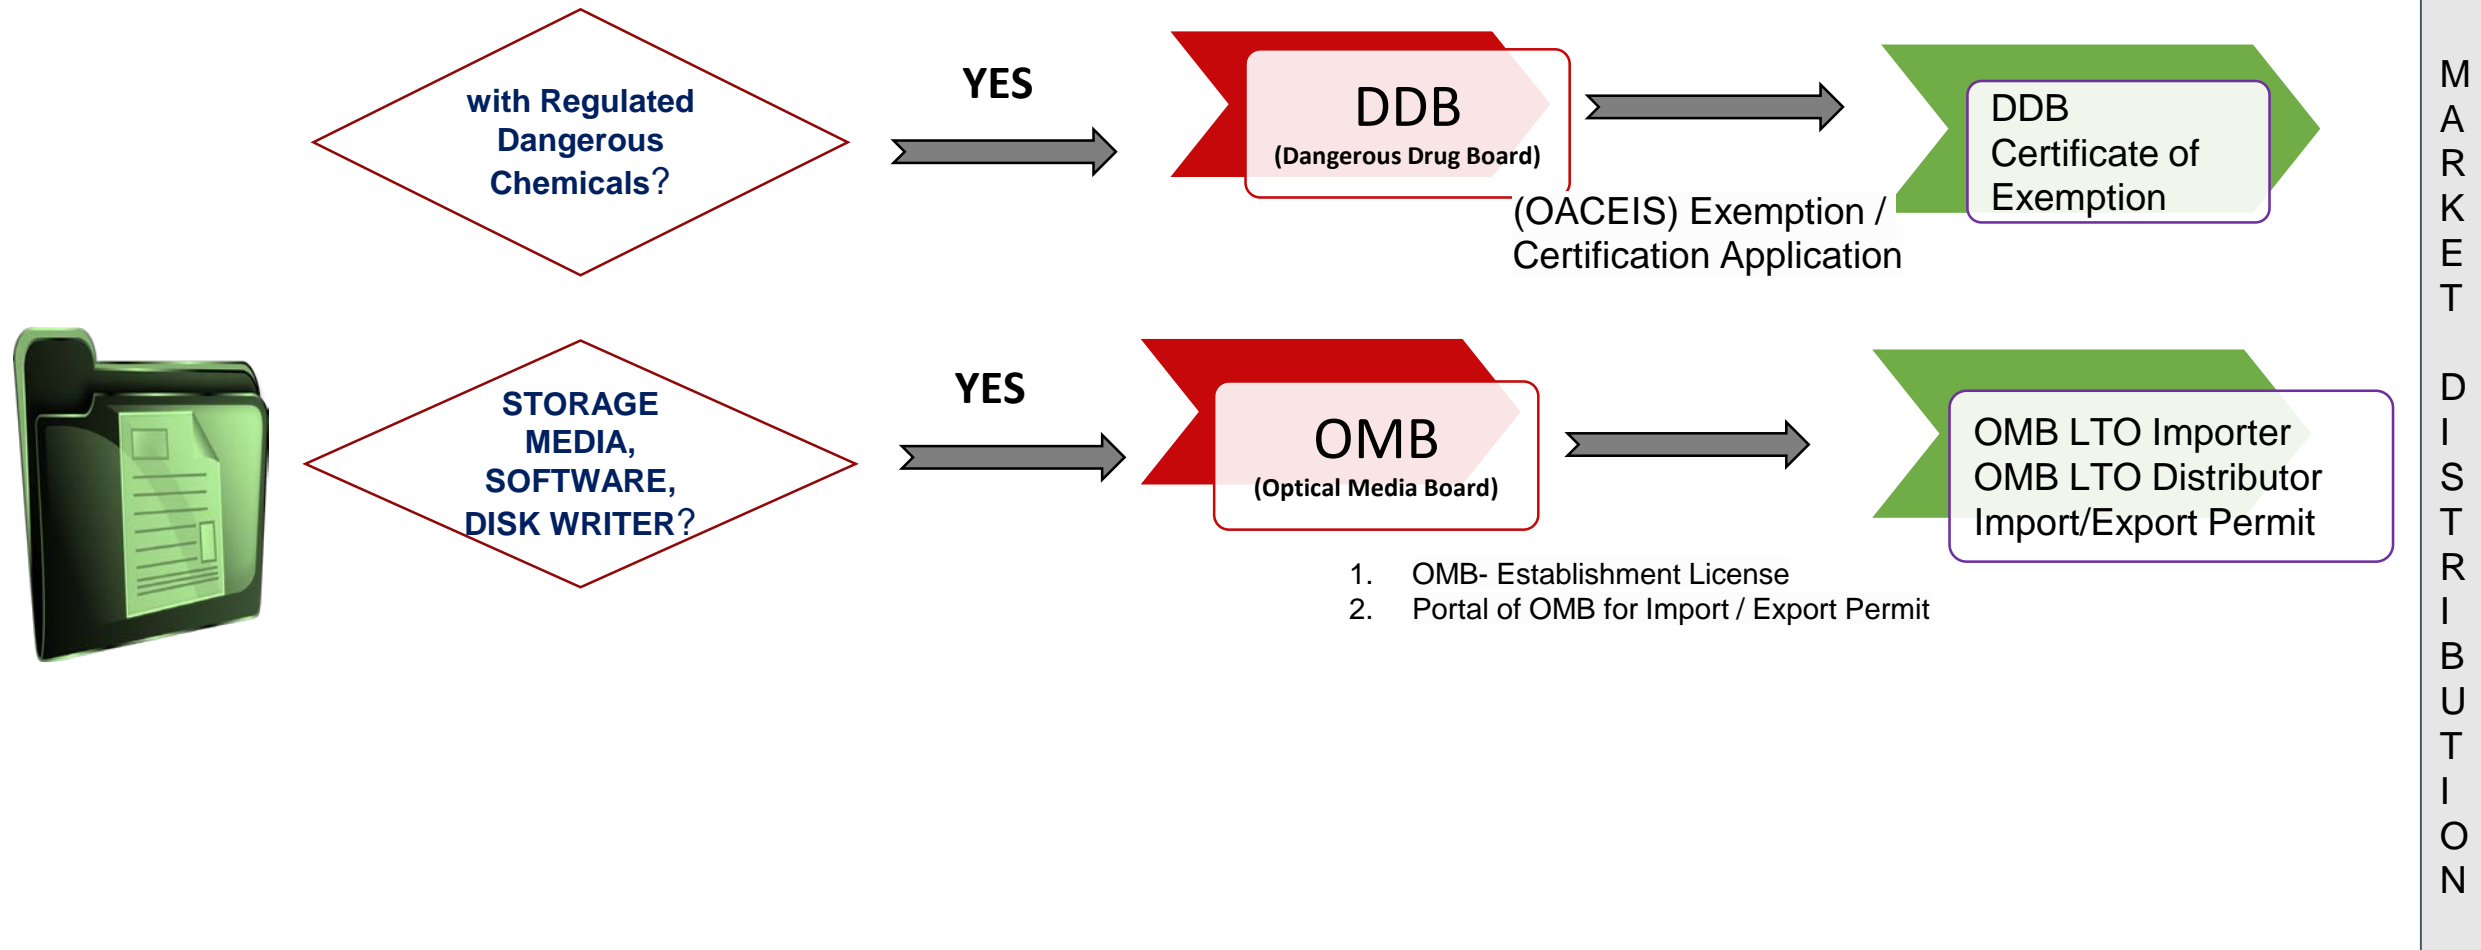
with Regulated Dangerous Chemicals?

YES

DDB
(Dangerous Drug Board)

(OACEIS) Exemption / Certification Application

DDB Certificate of Exemption

STORAGE MEDIA, SOFTWARE, DISK WRITER?

YES

OMB
(Optical Media Board)

1. OMB- Establishment License
2. Portal of OMB for Import / Export Permit

OMB LTO Importer
OMB LTO Distributor
Import/Export Permit

MARKET DISTRIBUTION